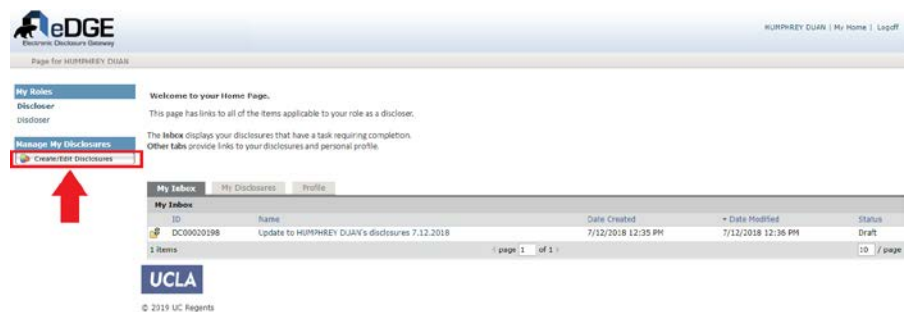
eDGE
Electronic Disclosure Gateway

HUMPHREY DUAN | My Home | Logoff

Page for HUMPHREY DUAN

My Roles
Discloser
Discloser

Manage My Disclosures
Create/Edit Disclosures

Welcome to your Home Page.

This page has links to all of the items applicable to your role as a discloser.

The Inbox displays your disclosures that have a task requiring completion.
Other tabs provide links to your disclosures and personal profile.

My Inbox | My Disclosures | Profile

My Inbox

| | ID | Name | Date Created | ▾ Date Modified | Status |
|---|---|---|---|---|---|
| | DC00020198 | Update to HUMPHREY DUAN's disclosures 7.12.2018 | 7/12/2018 12:35 PM | 7/12/2018 12:36 PM | Draft |

1 items | page 1 of 1 | 10 / page

UCLA

© 2019 UC Regents